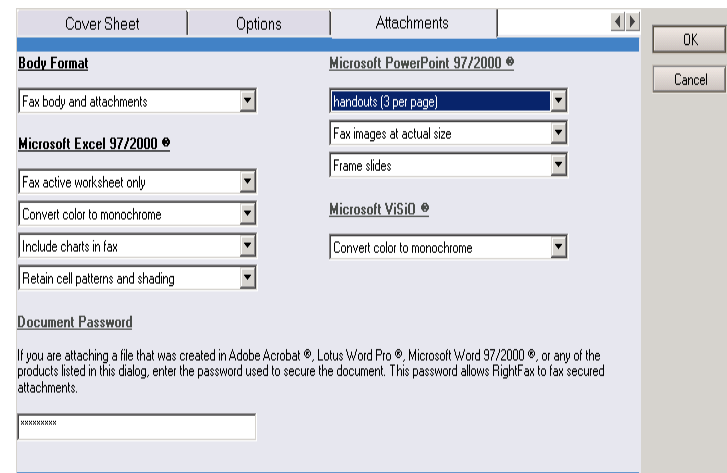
Cover Sheet
Options
Attachments

OK
Cancel

Body Format

Fax body and attachments

Microsoft Excel 97/2000 ®

Fax active worksheet only

Convert color to monochrome

Include charts in fax

Retain cell patterns and shading

Microsoft PowerPoint 97/2000 ®

handouts (3 per page)

Fax images at actual size

Frame slides

Microsoft ViSiO ®

Convert color to monochrome

Document Password

If you are attaching a file that was created in Adobe Acrobat ®, Lotus Word Pro ®, Microsoft Word 97/2000 ®, or any of the products listed in this dialog, enter the password used to secure the document. This password allows RightFax to fax secured attachments.

xxxxxxxxx